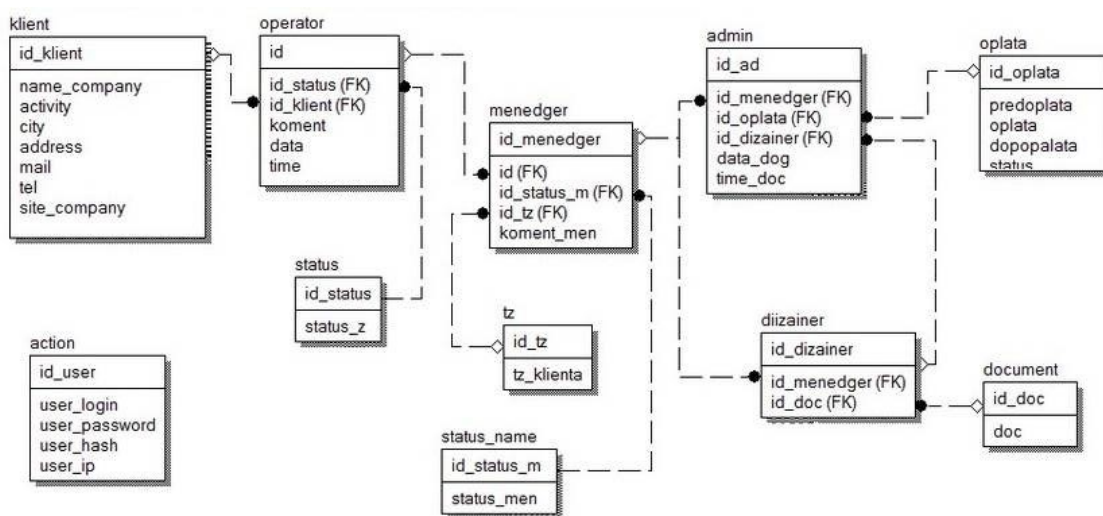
klient
id_klient
name_company
activity
city
address
mail
tel
site_company

operator
id
id_status (FK)
id_klient (FK)
koment
data
time

menedger
id_menedger
id (FK)
id_status_m (FK)
id_tz (FK)
koment_men

admin
id_ad
id_menedger (FK)
id_oplata (FK)
id_dizainer (FK)
data_dog
time_doc

oplata
id_oplata
predoplata
oplata
dopopalata
status

status
id_status
status_z

tz
id_tz
tz_klienta

diizainer
id_dizainer
id_menedger (FK)
id_doc (FK)

document
id_doc
doc

action
id_user
user_login
user_password
user_hash
user_ip

status_name
id_status_m
status_men